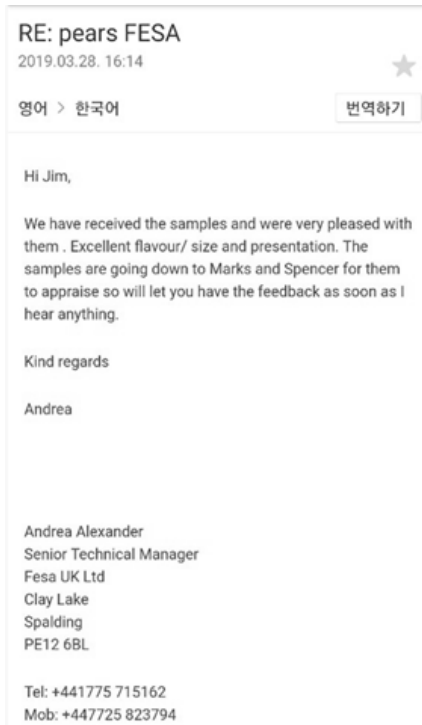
RE: pears FESA
2019.03.28. 16:14

영어 > 한국어

번역하기

Hi Jim,

We have received the samples and were very pleased with them . Excellent flavour/ size and presentation. The samples are going down to Marks and Spencer for them to appraise so will let you have the feedback as soon as I hear anything.

Kind regards

Andrea

Andrea Alexander
Senior Technical Manager
Fesa UK Ltd
Clay Lake
Spalding
PE12 6BL

Tel: +441775 715162
Mob: +447725 823794